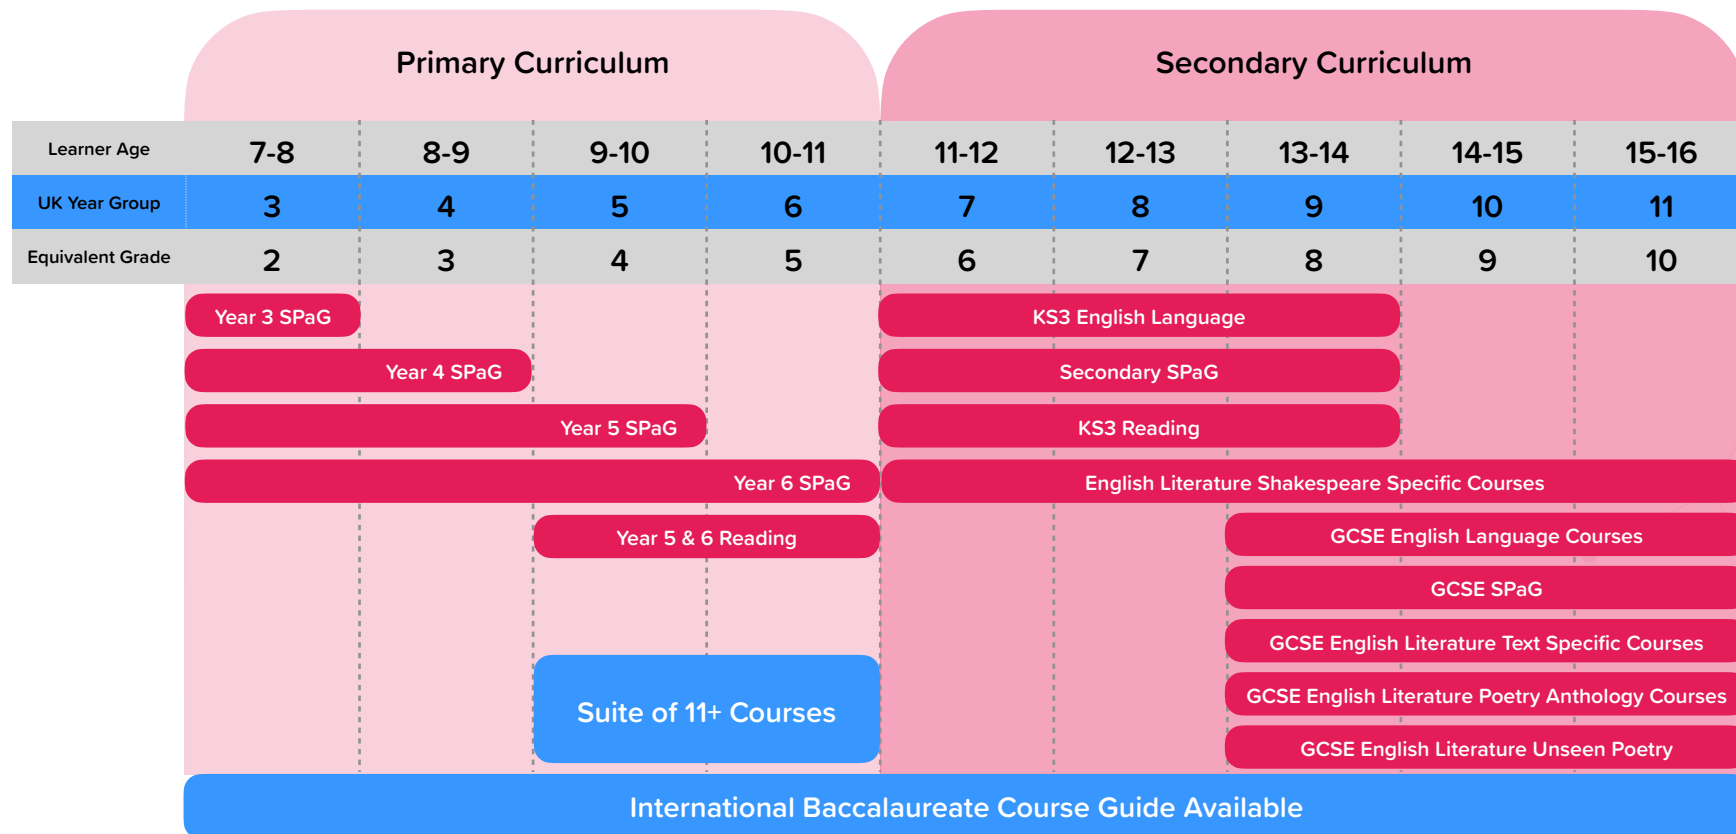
Primary Curriculum

Secondary Curriculum

| Learner Age | 7-8 | 8-9 | 9-10 | 10-11 | 11-12 | 12-13 | 13-14 | 14-15 | 15-16 |
|---|---|---|---|---|---|---|---|---|---|
| UK Year Group | 3 | 4 | 5 | 6 | 7 | 8 | 9 | 10 | 11 |
| Equivalent Grade | 2 | 3 | 4 | 5 | 6 | 7 | 8 | 9 | 10 |

Year 3 SPaG

KS3 English Language

Year 4 SPaG

Secondary SPaG

Year 5 SPaG

KS3 Reading

Year 6 SPaG

English Literature Shakespeare Specific Courses

Year 5 & 6 Reading

GCSE English Language Courses

GCSE SPaG

GCSE English Literature Text Specific Courses

GCSE English Literature Poetry Anthology Courses

Suite of 11+ Courses

GCSE English Literature Unseen Poetry

International Baccalaureate Course Guide Available